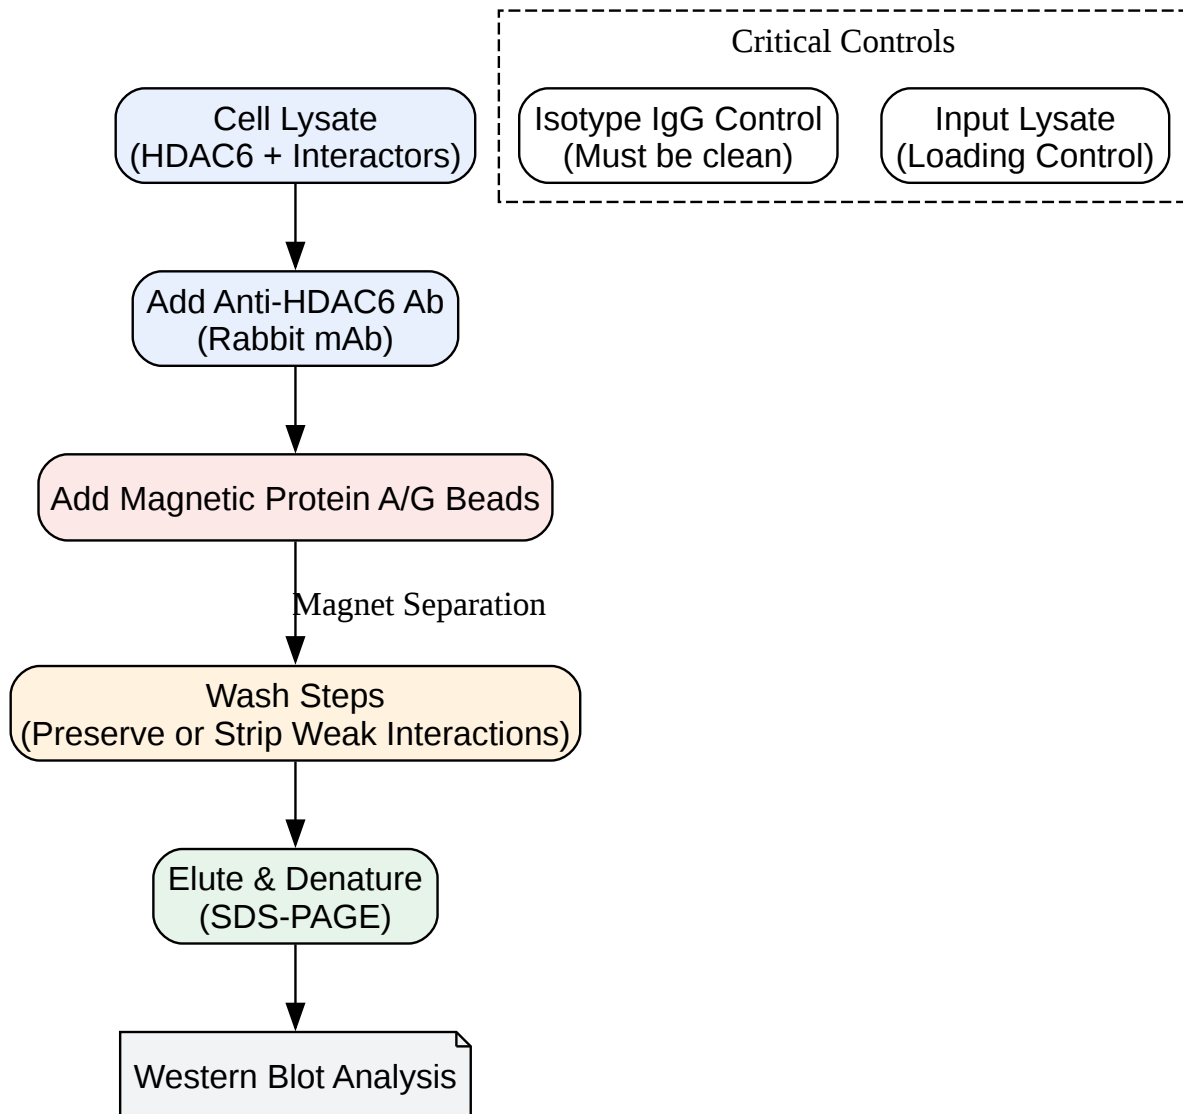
Critical Controls

Isotype IgG Control
(Must be clean)

Input Lysate
(Loading Control)

Cell Lysate
(HDAC6 + Interactors)

Add Anti-HDAC6 Ab
(Rabbit mAb)

Add Magnetic Protein A/G Beads

Magnet Separation

Wash Steps
(Preserve or Strip Weak Interactions)

Elute & Denature
(SDS-PAGE)

Western Blot Analysis